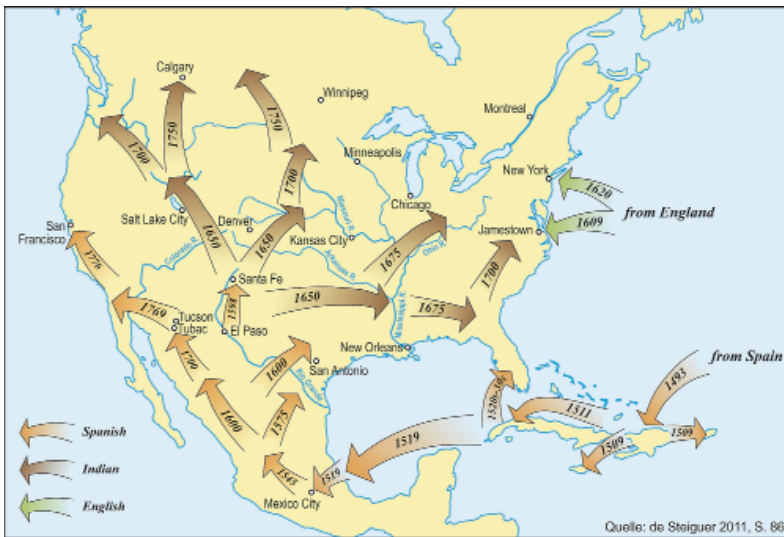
Calgary
Winnipeg
Montreal
1750
1750
1700
Minneapolis
1700
New York
1620
San Francisco
Salt Lake City
Denver
Chicago
1609
from England
1650
1650
Kansas City
Jamestown
1776
Colorado R.
Missouri R.
Arkansas R.
Ohio R.
Santa Fe
1675
1700
1598
1650
1675
1769
Tucson
Tubac
El Paso
Mississippi R.
New Orleans
1700
1600
San Antonio
from Spain
Rio Grande
1520–30
1493
1511
1600
1575
1519
1509
1509
Spanish
1543
1519
Indian
Mexico City
English
Quelle: de Steiguer 2011, S. 86